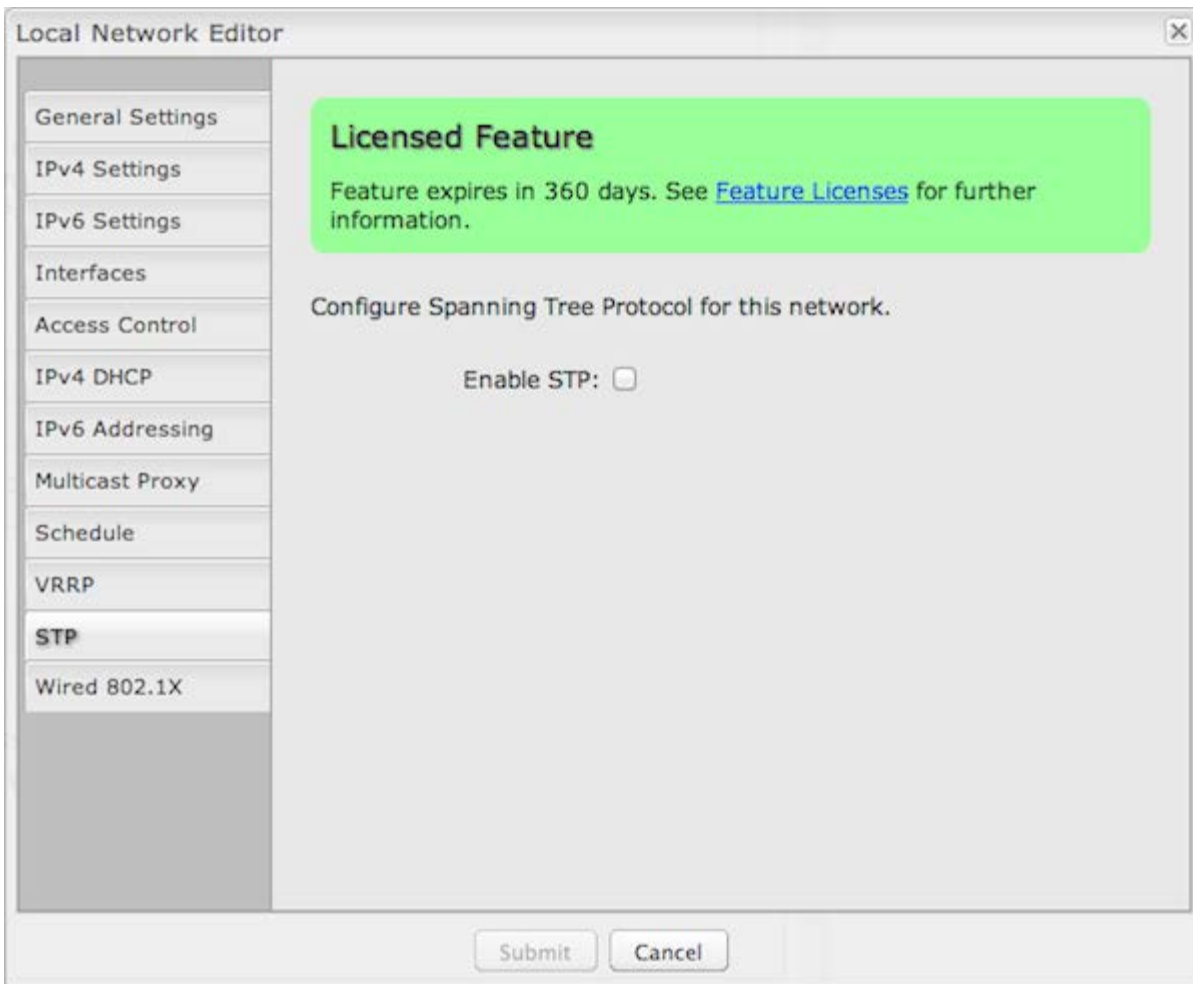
Local Network Editor

×

General Settings
IPv4 Settings
IPv6 Settings
Interfaces
Access Control
IPv4 DHCP
IPv6 Addressing
Multicast Proxy
Schedule
VRRP
STP
Wired 802.1X

Licensed Feature

Feature expires in 360 days. See Feature Licenses for further information.

Configure Spanning Tree Protocol for this network.

Enable STP:

Submit Cancel